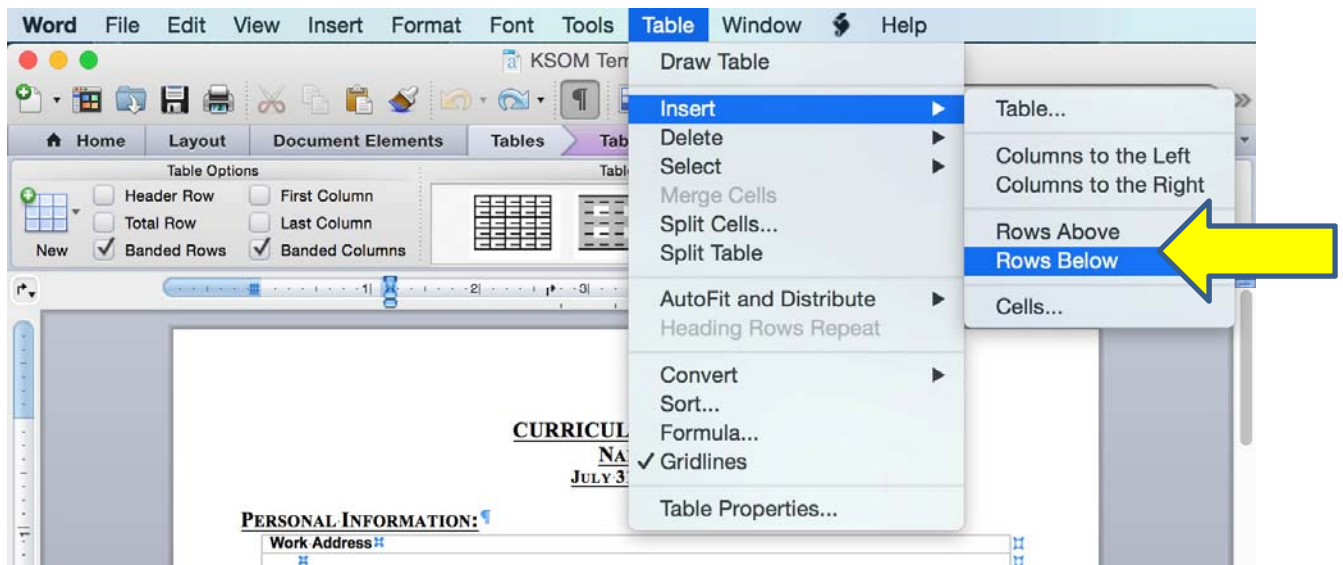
Word File Edit View Insert Format Font Tools Table Window Help

KSOM Tem

Home Layout Document Elements Tables Tab

Table Options

Header Row First Column
Total Row Last Column
New ✓ Banded Rows ✓ Banded Columns

Draw Table
Insert
Delete
Select
Merge Cells
Split Cells...
Split Table
AutoFit and Distribute
Heading Rows Repeat
Convert
Sort...
Formula...
✓ Gridlines
Table Properties...

Table...
Columns to the Left
Columns to the Right
Rows Above
Rows Below
Cells...

CURRICUL
NA
JULY 3

PERSONAL INFORMATION:¶

Work Address